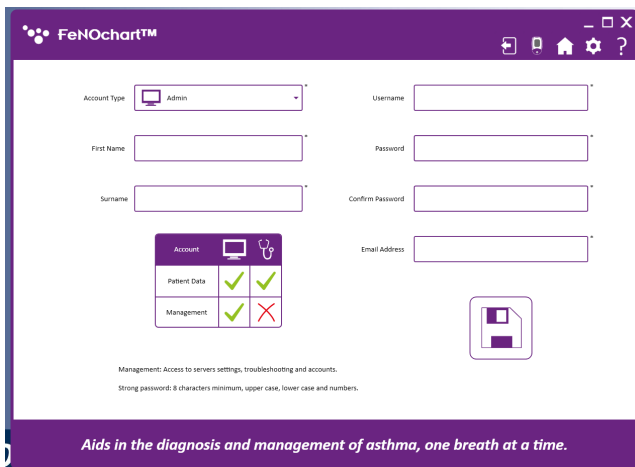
FeNOchart™

_ □ X

?

Account Type Admin *

Username *

First Name *

Password *

Surname *

Confirm Password *

Email Address *

| Account | | |
|---|---|---|
| Patient Data | ✓ | ✓ |
| Management | ✓ | ✗ |

Management: Access to servers settings, troubleshooting and accounts.

Strong password: 8 characters minimum, upper case, lower case and numbers.

Aids in the diagnosis and management of asthma, one breath at a time.